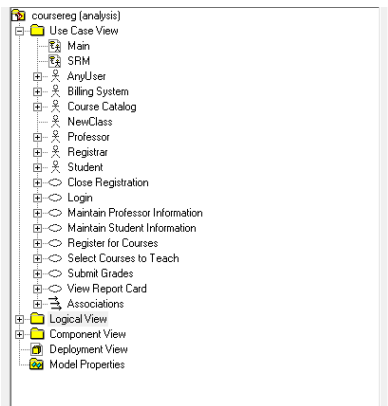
coursereg (analysis)
Use Case View
Main
SRM
AnyUser
Billing System
Course Catalog
NewClass
Professor
Registrar
Student
Close Registration
Login
Maintain Professor Information
Maintain Student Information
Register for Courses
Select Courses to Teach
Submit Grades
View Report Card
Associations
Logical View
Component View
Deployment View
Model Properties